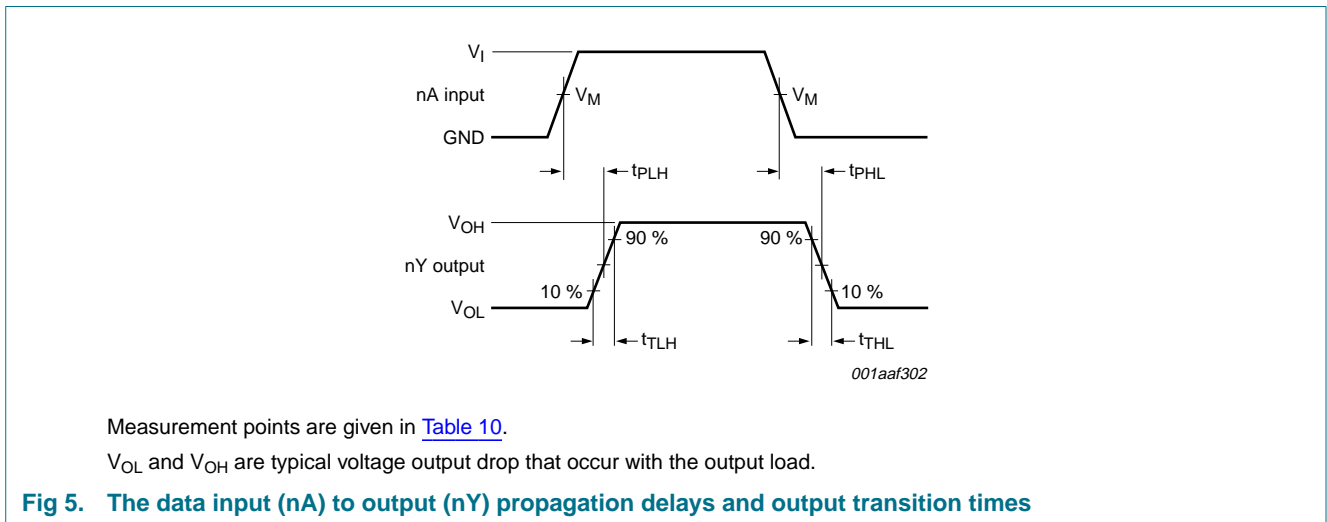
$V_I$
nA input
$V_M$
$V_M$
GND
$t_{PLH}$
$t_{PHL}$
$V_{OH}$
90 %
90 %
nY output
10 %
10 %
$V_{OL}$
$t_{TLH}$
$t_{THL}$
001aaf302

Measurement points are given in Table 10.

$V_{OL}$ and $V_{OH}$ are typical voltage output drop that occur with the output load.

Fig 5. The data input (nA) to output (nY) propagation delays and output transition times